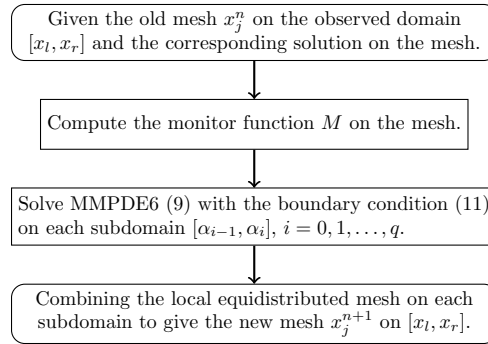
Given the old mesh $x_j^n$ on the observed domain $[x_l, x_r]$ and the corresponding solution on the mesh.

Compute the monitor function $M$ on the mesh.

Solve MMPDE6 (9) with the boundary condition (11) on each subdomain $[\alpha_{i-1}, \alpha_i]$, $i = 0, 1, \ldots, q$.

Combining the local equidistributed mesh on each subdomain to give the new mesh $x_j^{n+1}$ on $[x_l, x_r]$.